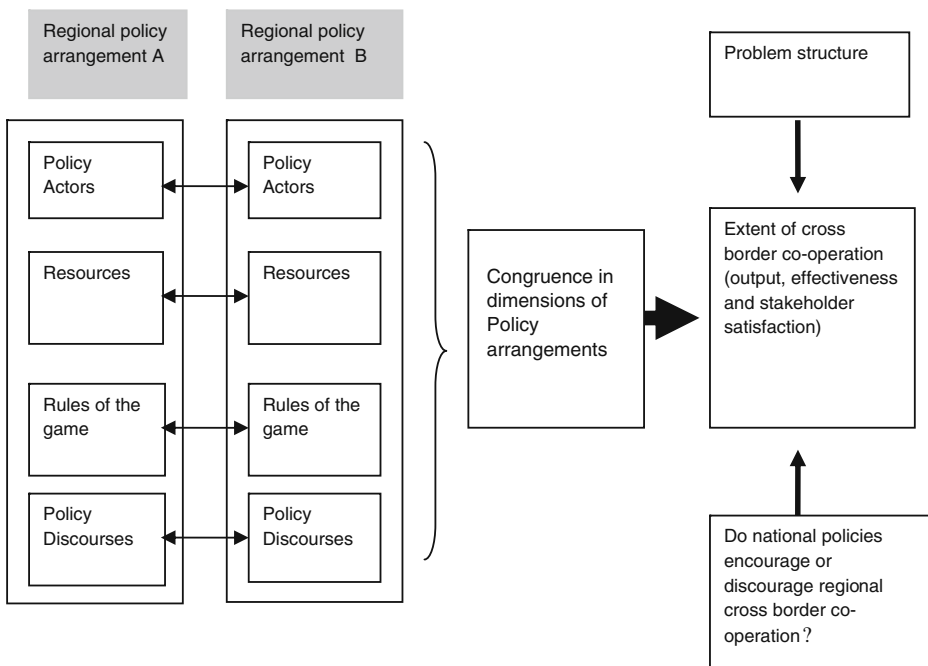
Regional policy arrangement A

Regional policy arrangement B

Policy Actors

Resources

Rules of the game

Policy Discourses

Policy Actors

Resources

Rules of the game

Policy Discourses

Congruence in dimensions of Policy arrangements

Problem structure

Extent of cross border co-operation (output, effectiveness and stakeholder satisfaction)

Do national policies encourage or discourage regional cross border co-operation?